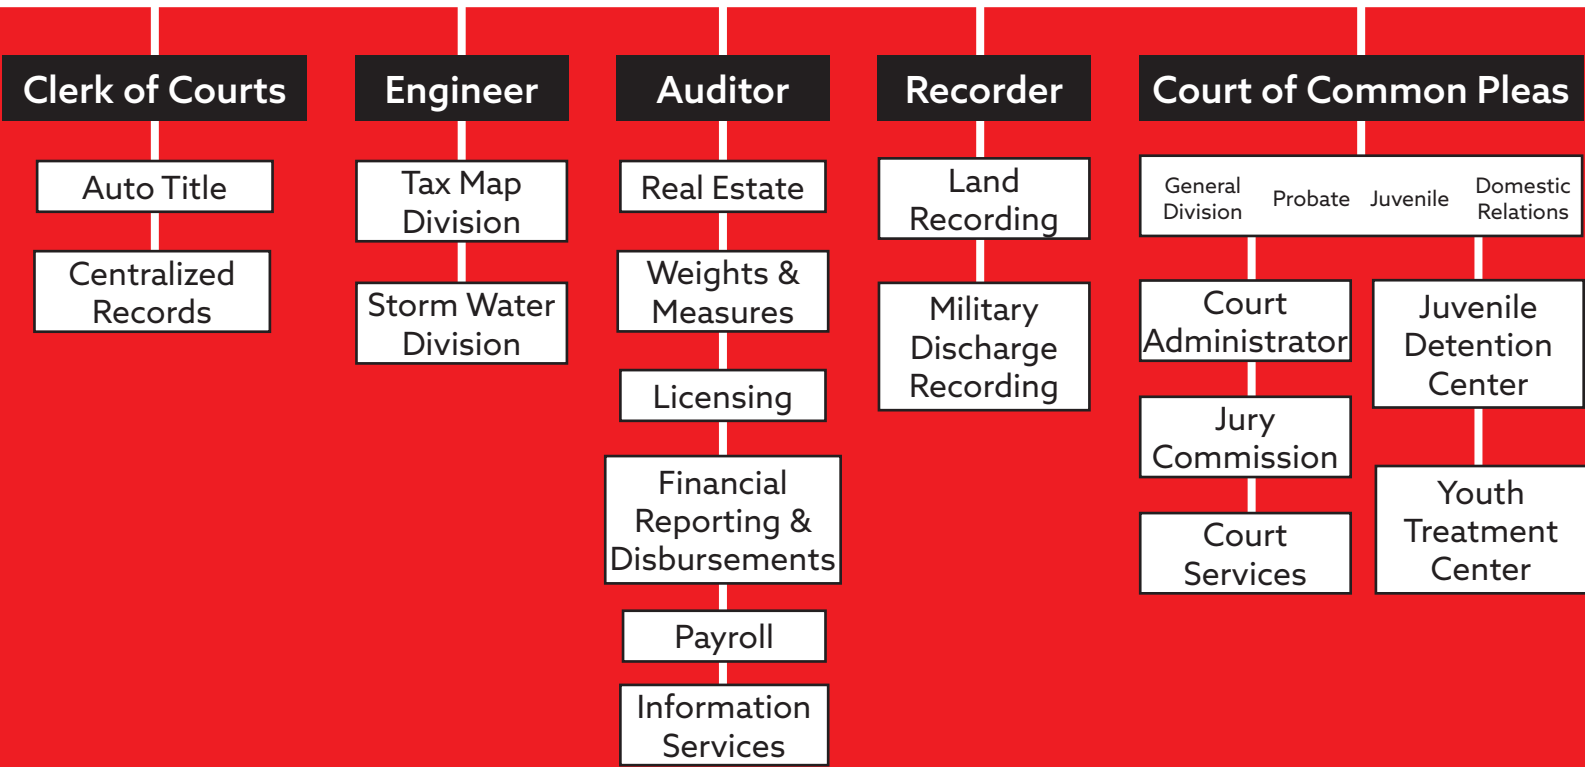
Clerk of Courts

Auto Title

Centralized Records

Engineer

Tax Map Division

Storm Water Division

Auditor

Real Estate

Weights & Measures

Licensing

Financial Reporting & Disbursements

Payroll

Information Services

Recorder

Land Recording

Military Discharge Recording

Court of Common Pleas

General Division

Probate

Juvenile

Domestic Relations

Court Administrator

Jury Commission

Court Services

Juvenile Detention Center

Youth Treatment Center